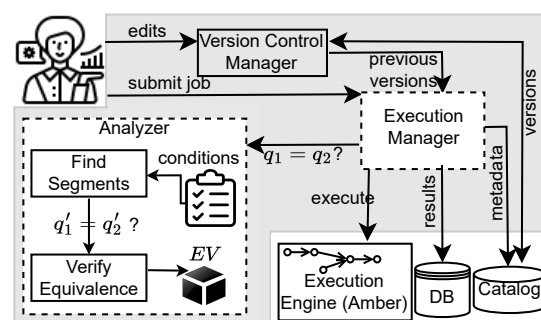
edits

Version Control Manager

previous versions

versions

submit job

Execution Manager

Analyzer

$q_1 = q_2$?

conditions

Find Segments

metadata

results

execute

$q_1' = q_2'$ ?

$EV$

Verify Equivalence

Execution Engine (Amber)

DB

Catalog